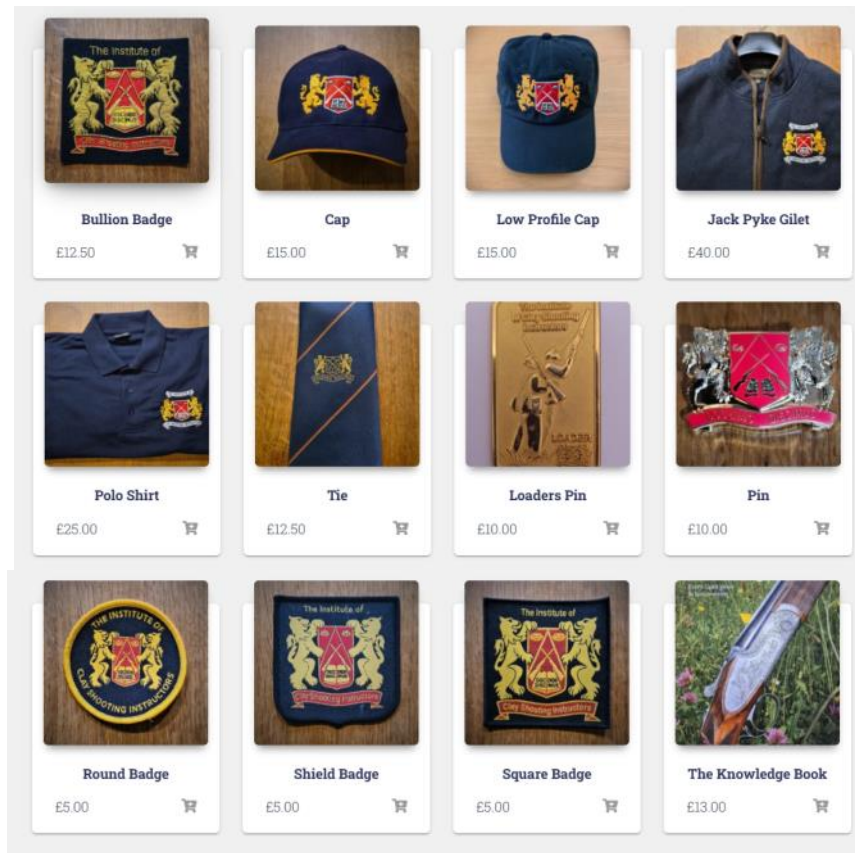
The Institute of

Clay Shooting Instructors

Bullion Badge
£12.50

Cap
£15.00

Low Profile Cap
£15.00

Jack Pyke Gilet
£40.00

Polo Shirt
£25.00

Tie
£12.50

LOADER

Loaders Pin
£10.00

Pin
£10.00

THE INSTITUTE OF CLAY SHOOTING INSTRUCTORS

Round Badge
£5.00

The Institute of

Clay Shooting Instructors

Shield Badge
£5.00

The Institute of

Clay Shooting Instructors

Square Badge
£5.00

The Knowledge Book
£13.00